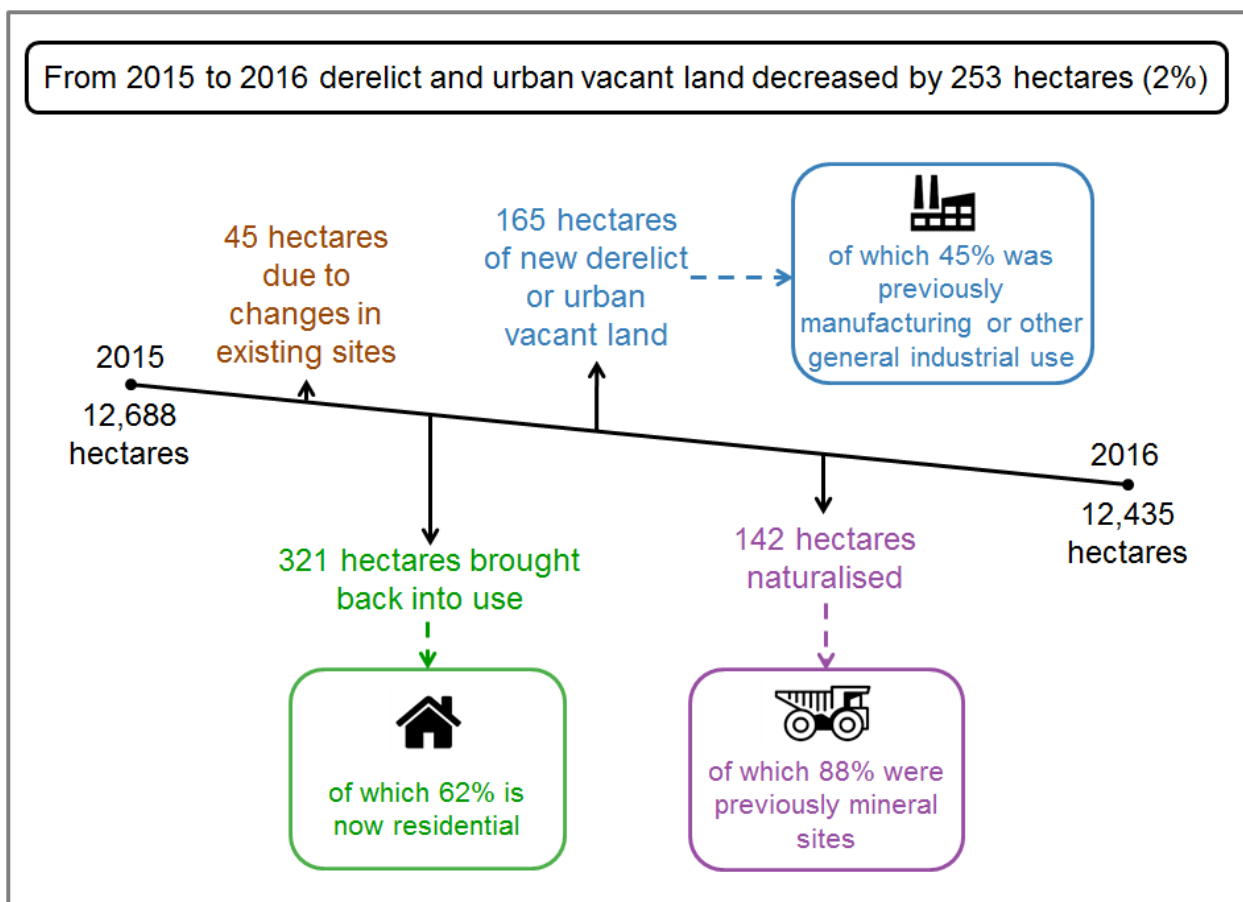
From 2015 to 2016 derelict and urban vacant land decreased by 253 hectares (2%)

45 hectares due to changes in existing sites

165 hectares of new derelict or urban vacant land

of which 45% was previously manufacturing or other general industrial use

2015

12,688 hectares

2016

12,435 hectares

321 hectares brought back into use

142 hectares naturalised

of which 62% is now residential

of which 88% were previously mineral sites